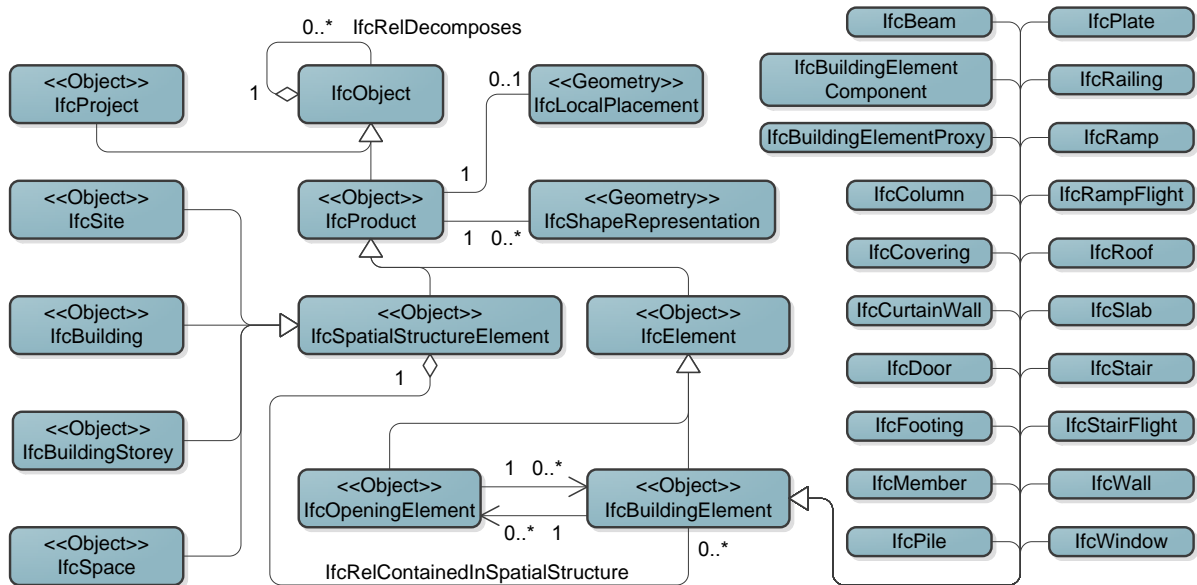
0..* IfcRelDecomposes

<<Object>>
IfcProject

1

IfcObject

0..1

<<Geometry>>
IfcLocalPlacement

1

<<Object>>
IfcProduct

<<Geometry>>
IfcShapeRepresentation

1 0..*

<<Object>>
IfcSite

<<Object>>
IfcBuilding

<<Object>>
IfcSpatialStructureElement

<<Object>>
IfcElement

1

<<Object>>
IfcBuildingStorey

<<Object>>
IfcOpeningElement

1 0..*

0..* 1

<<Object>>
IfcBuildingElement

0..*

<<Object>>
IfcSpace

IfcRelContainedInSpatialStructure

IfcBeam

IfcBuildingElement
Component

IfcBuildingElementProxy

IfcColumn

IfcCovering

IfcCurtainWall

IfcDoor

IfcFooting

IfcMember

IfcPile

IfcPlate

IfcRailing

IfcRamp

IfcRampFlight

IfcRoof

IfcSlab

IfcStair

IfcStairFlight

IfcWall

IfcWindow